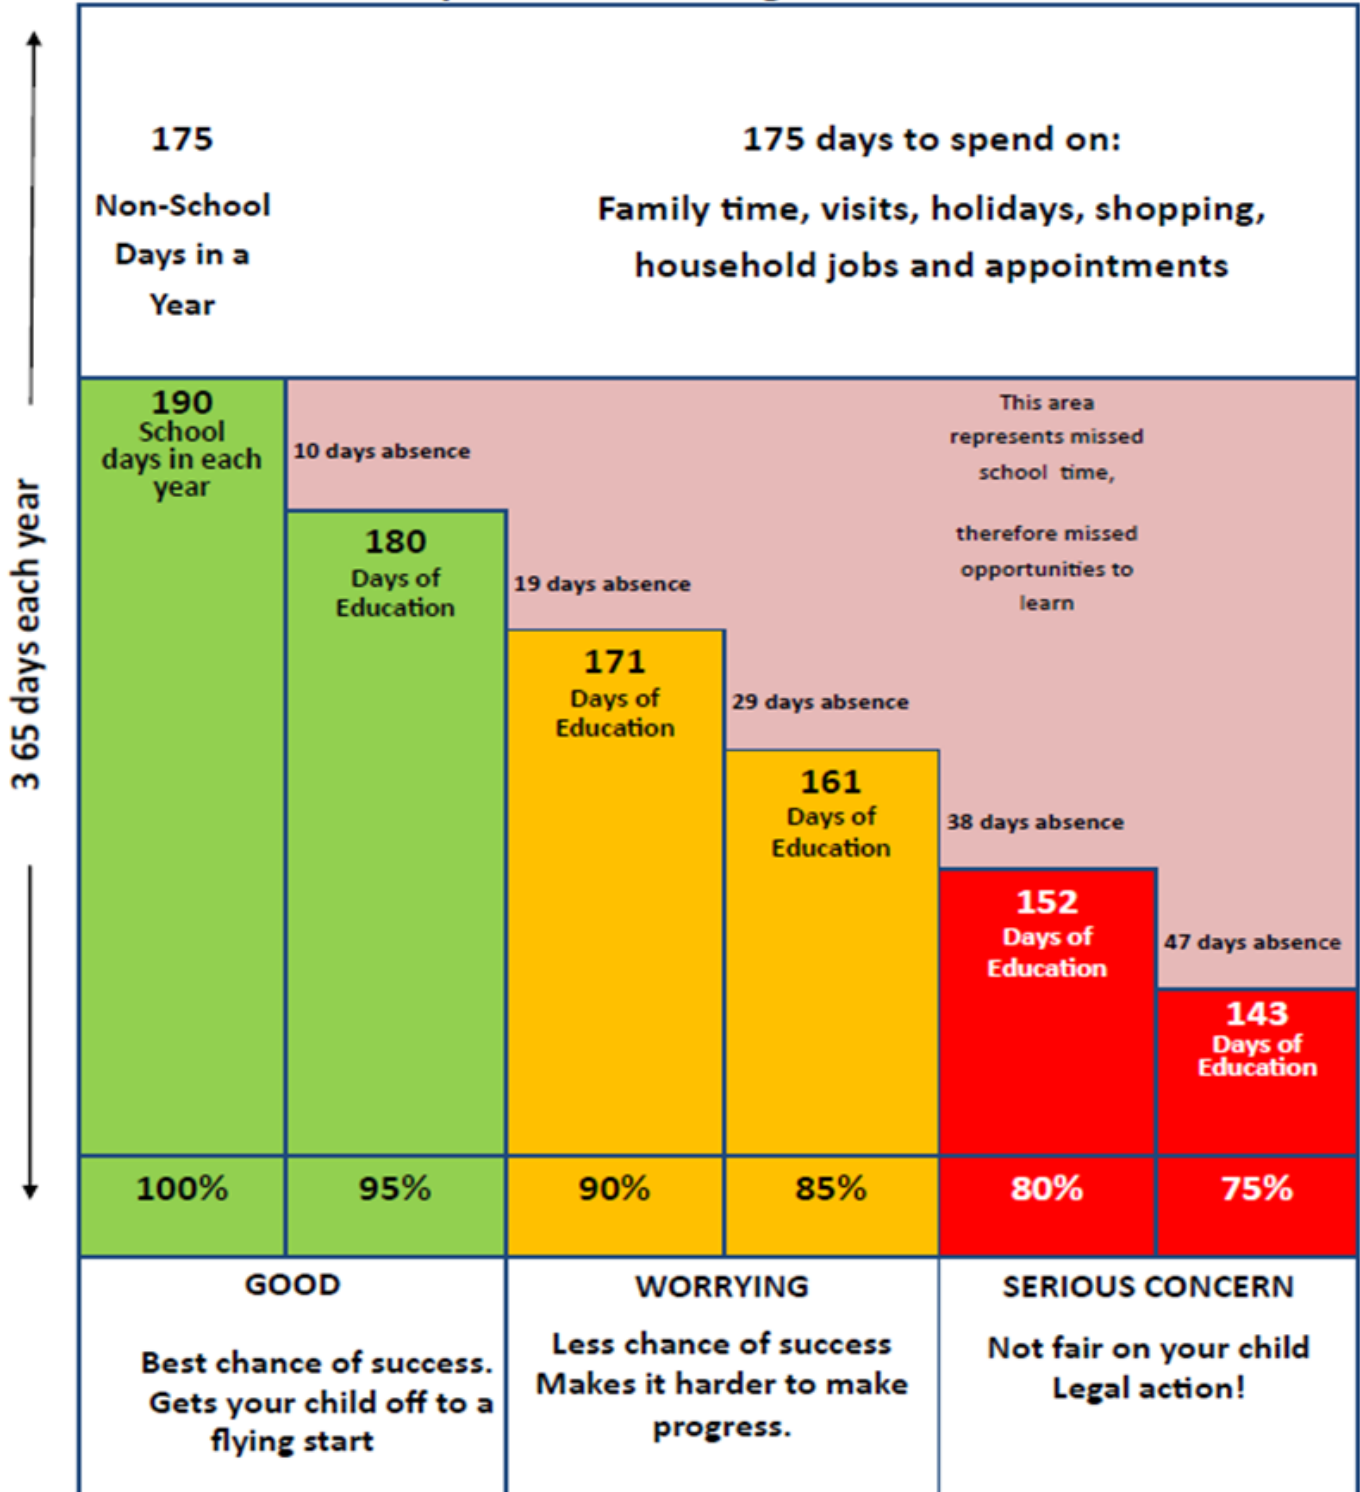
3 65 days each year

175

Non-School Days in a Year

175 days to spend on:

Family time, visits, holidays, shopping, household jobs and appointments

190 School days in each year

10 days absence

This area represents missed school time,

therefore missed opportunities to learn

180 Days of Education

19 days absence

171 Days of Education

29 days absence

161 Days of Education

38 days absence

152 Days of Education

47 days absence

143 Days of Education

| 100% | 95% | 90% | 85% | 80% | 75% |
|---|---|---|---|---|---|

GOOD

Best chance of success. Gets your child off to a flying start

WORRYING

Less chance of success Makes it harder to make progress.

SERIOUS CONCERN

Not fair on your child Legal action!